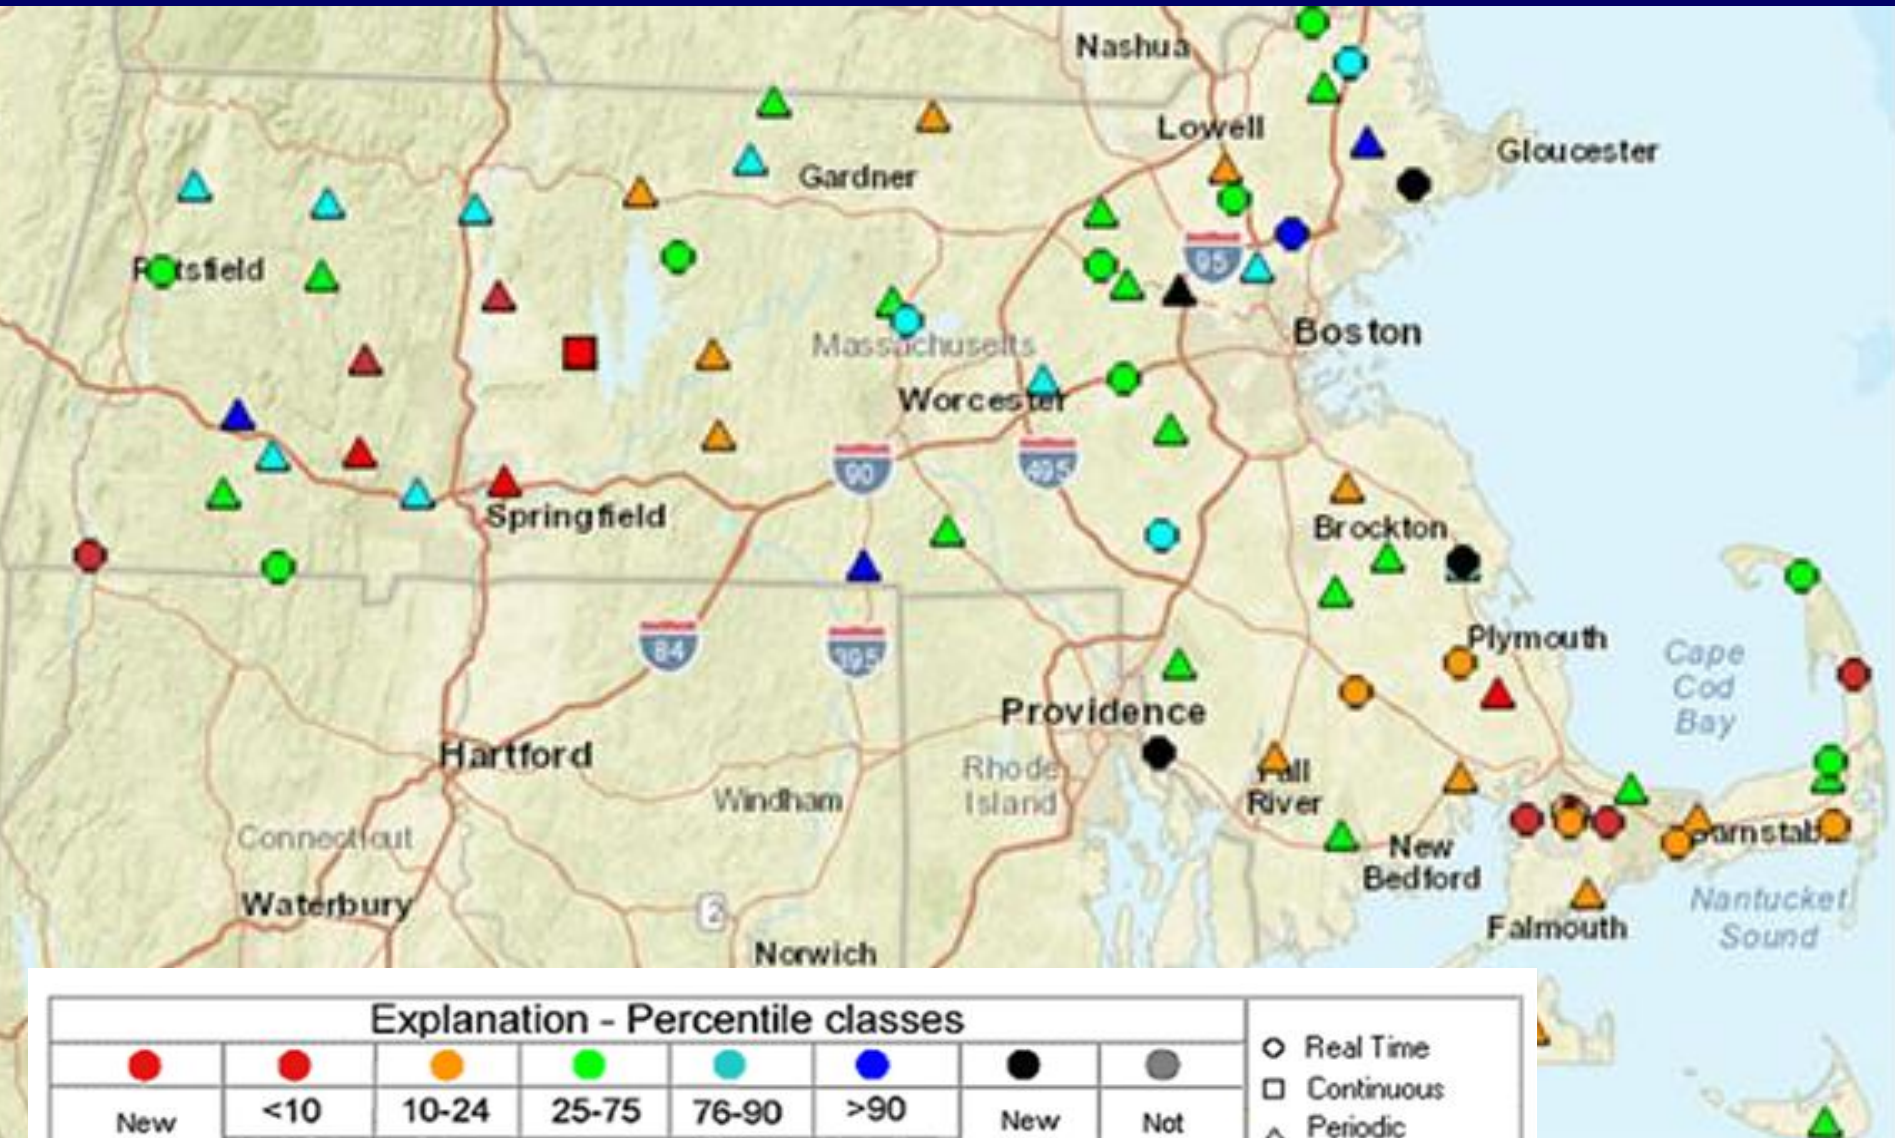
Nashua
Lowell
Gloucester
Gardner
Pittsfield
Boston
Massachusetts
Worcester
Springfield
Brockton
Plymouth
Cape Cod Bay
Providence
Hartford
Windham
Rhode Island
Fall River
New Bedford
Barnstable
Connecticut
Waterbury
Norwich
Falmouth
Nantucket Sound
95
90
495
84
395
2

| Explanation - Percentile classes | | | | | | | |
|---|---|---|---|---|---|---|---|
| New | <10 | 10-24 | 25-75 | 76-90 | >90 | New | Not |

Real Time
Continuous
Periodic